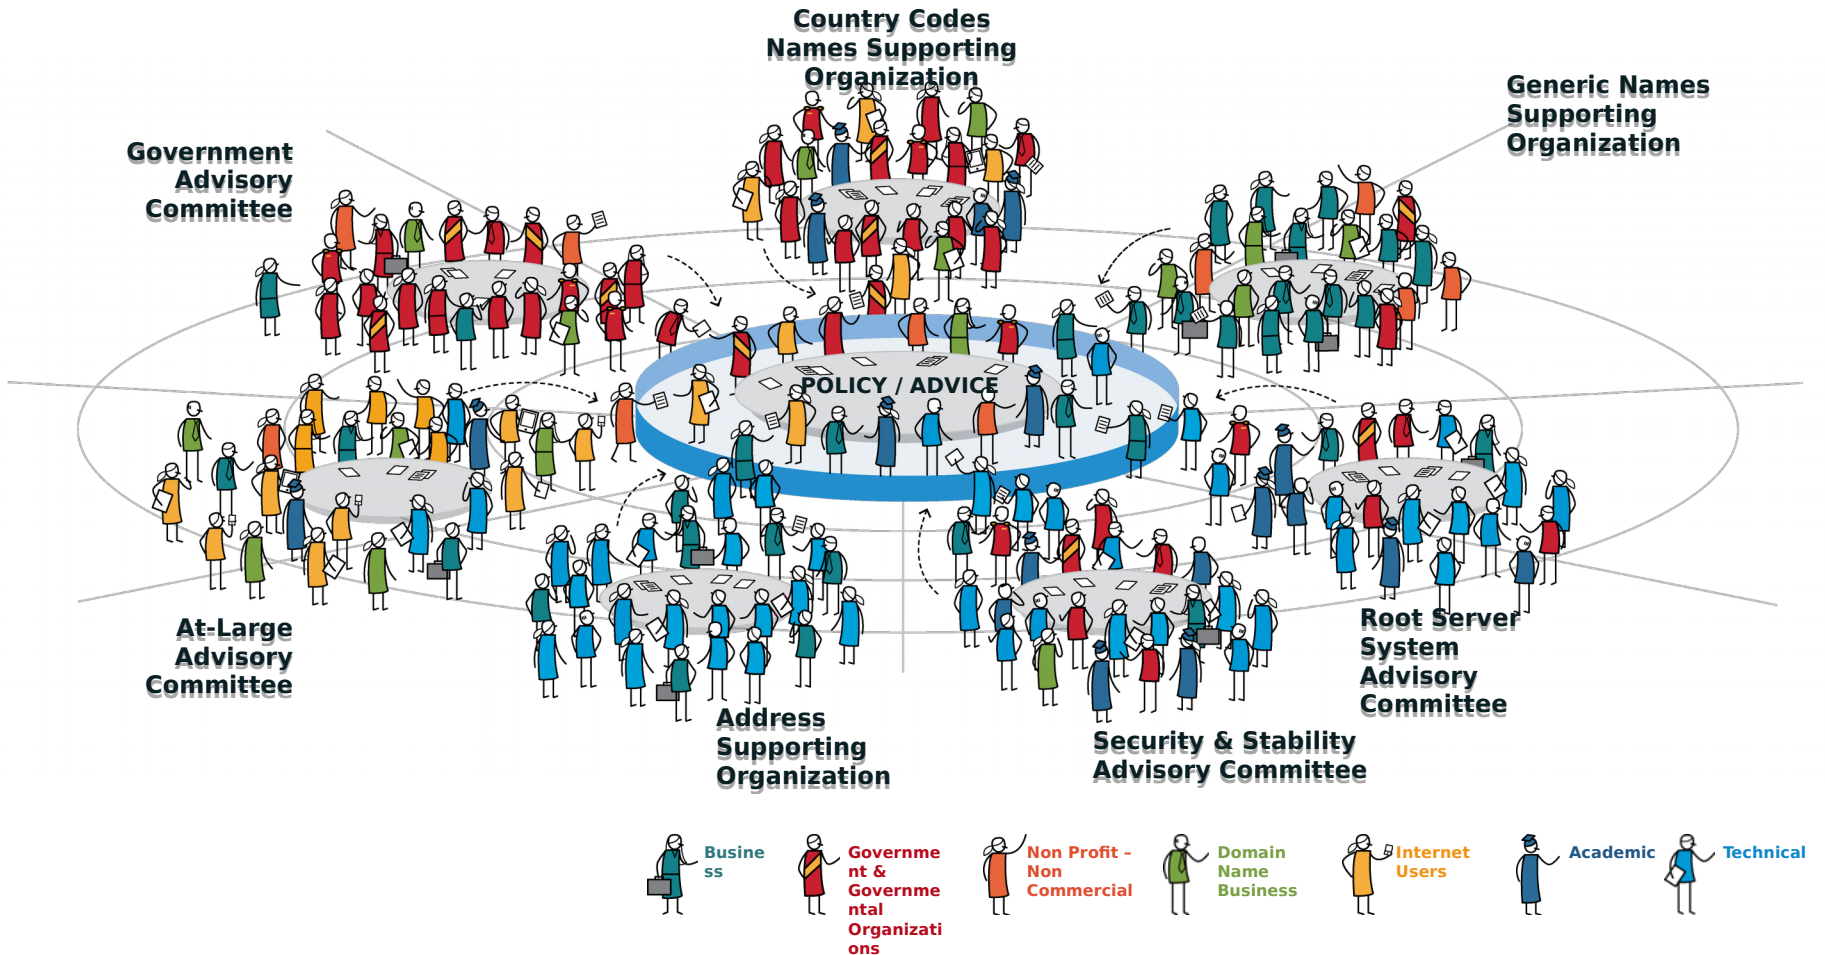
Country Codes Names Supporting Organization

Generic Names Supporting Organization

Government Advisory Committee

POLICY / ADVICE

At-Large Advisory Committee

Address Supporting Organization

Security & Stability Advisory Committee

Root Server System Advisory Committee

Busine ss

Governme nt & Governme ntal Organizati ons

Non Profit - Non Commercial

Domain Name Business

Internet Users

Academic

Technical